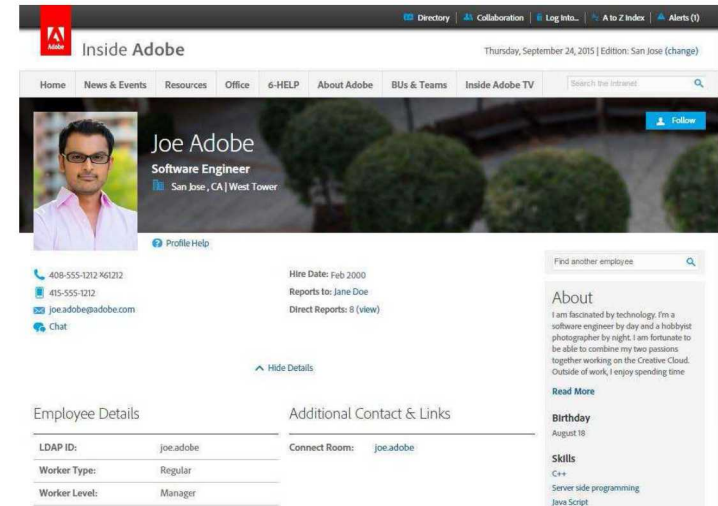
Directory | Collaboration | Log Into... | A to Z Index | Alerts (1)

Adobe

Inside Adobe

Thursday, September 24, 2015 | Edition: San Jose (change)

Home | News & Events | Resources | Office | 6-HELP | About Adobe | BUs & Teams | Inside Adobe TV | Search the intranet

Follow

Joe Adobe

Software Engineer

San Jose , CA | West Tower

Profile Help

408-555-1212 X61212

415-555-1212

joe.adobe@adobe.com

Chat

Hire Date: Feb 2000

Reports to: Jane Doe

Direct Reports: 8 (view)

Hide Details

Find another employee

About

I am fascinated by technology. I'm a software engineer by day and a hobbyist photographer by night. I am fortunate to be able to combine my two passions together working on the Creative Cloud. Outside of work, I enjoy spending time

Read More

Birthday

August 18

Skills

C++

Server side programming

Java Script

Employee Details

| LDAP ID: | joe.adobe |
|---|---|
| Worker Type: | Regular |
| Worker Level: | Manager |

Additional Contact & Links

Connect Room: joe.adobe